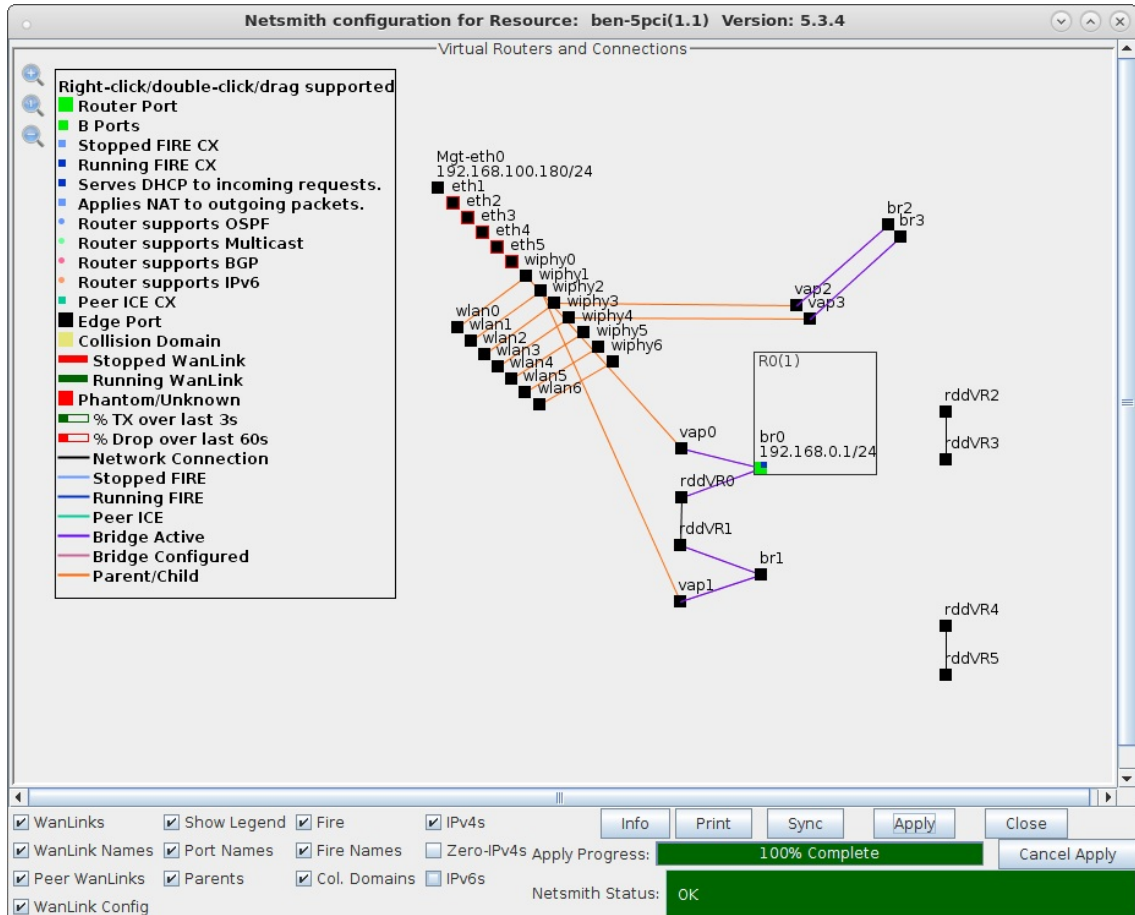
Netsmith configuration for Resource: ben-5pci(1.1) Version: 5.3.4

Virtual Routers and Connections

Right-click/double-click/drag supported
Router Port
B Ports
Stopped FIRE CX
Running FIRE CX
Serves DHCP to incoming requests.
Applies NAT to outgoing packets.
Router supports OSPF
Router supports Multicast
Router supports BGP
Router supports IPv6
Peer ICE CX
Edge Port
Collision Domain
Stopped WanLink
Running WanLink
Phantom/Unknown
% TX over last 3s
% Drop over last 60s
Network Connection
Stopped FIRE
Running FIRE
Peer ICE
Bridge Active
Bridge Configured
Parent/Child

Mgt-eth0
192.168.100.180/24
eth1
eth2
eth3
eth4
eth5
wiphy0
wiphy1
wiphy2
wiphy3
wiphy4
wiphy5
wiphy6
wlan0
wlan1
wlan2
wlan3
wlan4
wlan5
wlan6
br2
br3
vap2
vap3
R0(1)
br0
192.168.0.1/24
vap0
rddVR0
rddVR1
br1
vap1
rddVR2
rddVR3
rddVR4
rddVR5

WanLinks
Show Legend
Fire
IPv4s
Info
Print
Sync
Apply
Close
WanLink Names
Port Names
Fire Names
Zero-IPv4s
Apply Progress:
100% Complete
Cancel Apply
Peer WanLinks
Parents
Col. Domains
IPv6s
Netsmith Status:
OK
WanLink Config